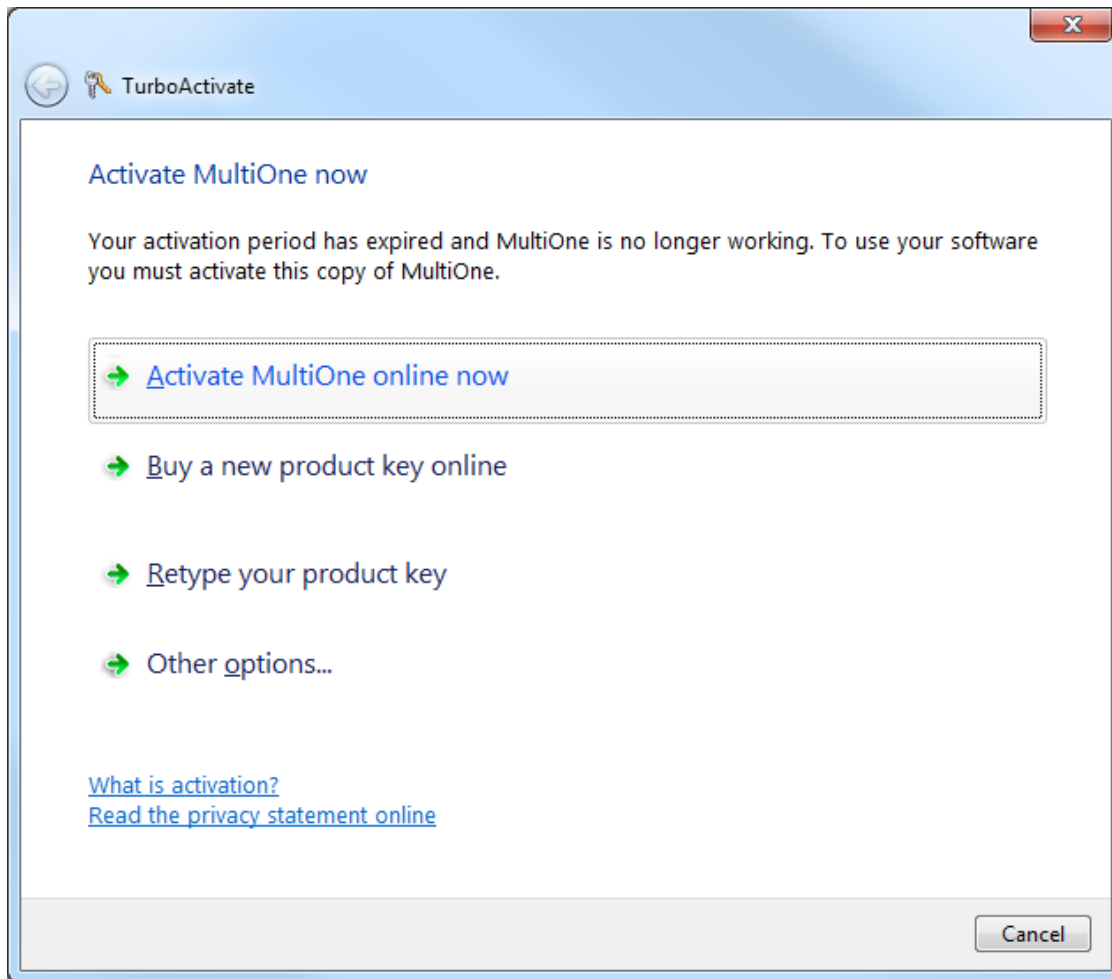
TurboActivate

Activate MultiOne now

Your activation period has expired and MultiOne is no longer working. To use your software you must activate this copy of MultiOne.

Activate MultiOne online now

Buy a new product key online

Retype your product key

Other options...

What is activation?
Read the privacy statement online

Cancel